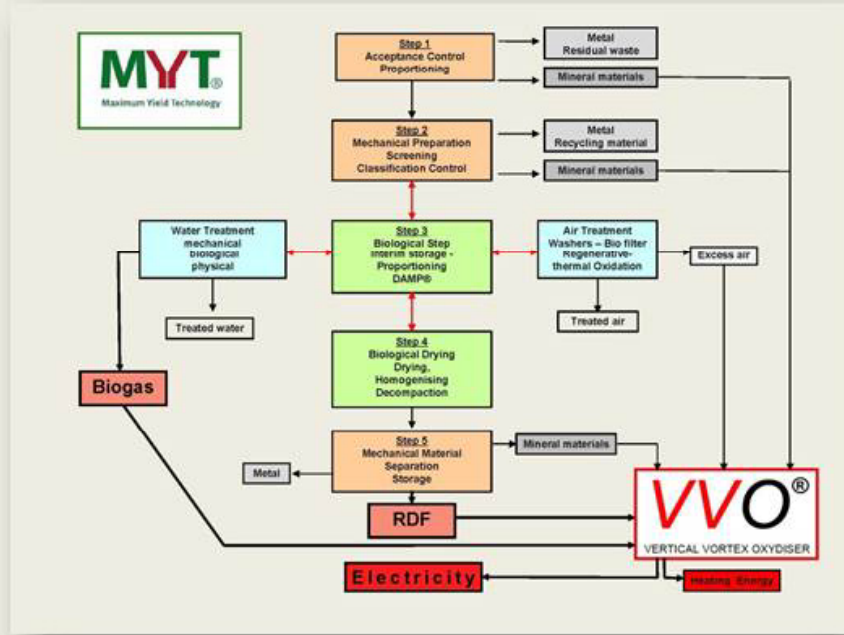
MYT®
Maximum Yield Technology

Step 1
Acceptance Control
Proportioning

Metal
Residual waste

Mineral materials

Step 2
Mechanical Preparation
Screening
Classification Control

Metal
Recycling material

Mineral materials

Water Treatment
mechanical
biological
physical

Step 3
Biological Step
Interim storage - Proportioning
DAMP®

Air Treatment
Washers – Bio filter
Regenerative-thermal Oxidation

Excess air

Treated water

Treated air

Step 4
Biological Drying
Drying,
Homogenising
Decompaction

Biogas

Step 5
Mechanical Material
Separation
Storage

Mineral materials

Metal

RDF

VVO®
VERTICAL VORTEX OXYDISER

Electricity

Heating Energy